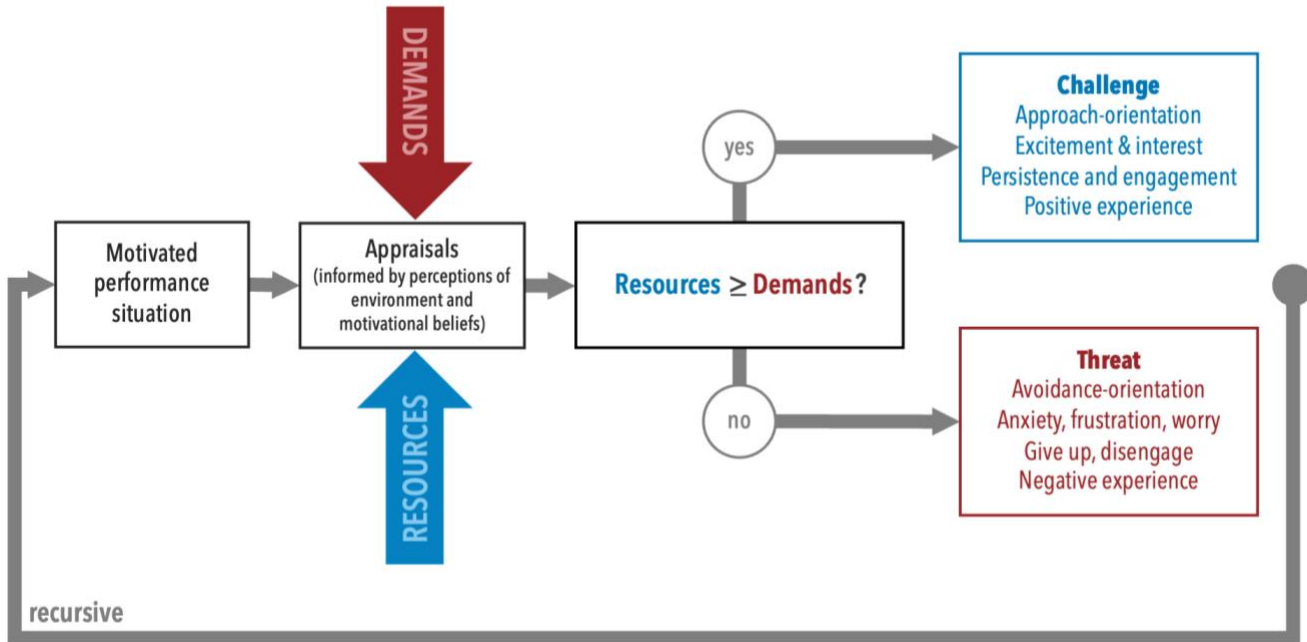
DEMANDS

Motivated performance situation

Appraisals (informed by perceptions of environment and motivational beliefs)

RESOURCES

Resources $\geq$ Demands?

yes

no

Challenge
Approach-orientation
Excitement & interest
Persistence and engagement
Positive experience

Threat
Avoidance-orientation
Anxiety, frustration, worry
Give up, disengage
Negative experience

recursive